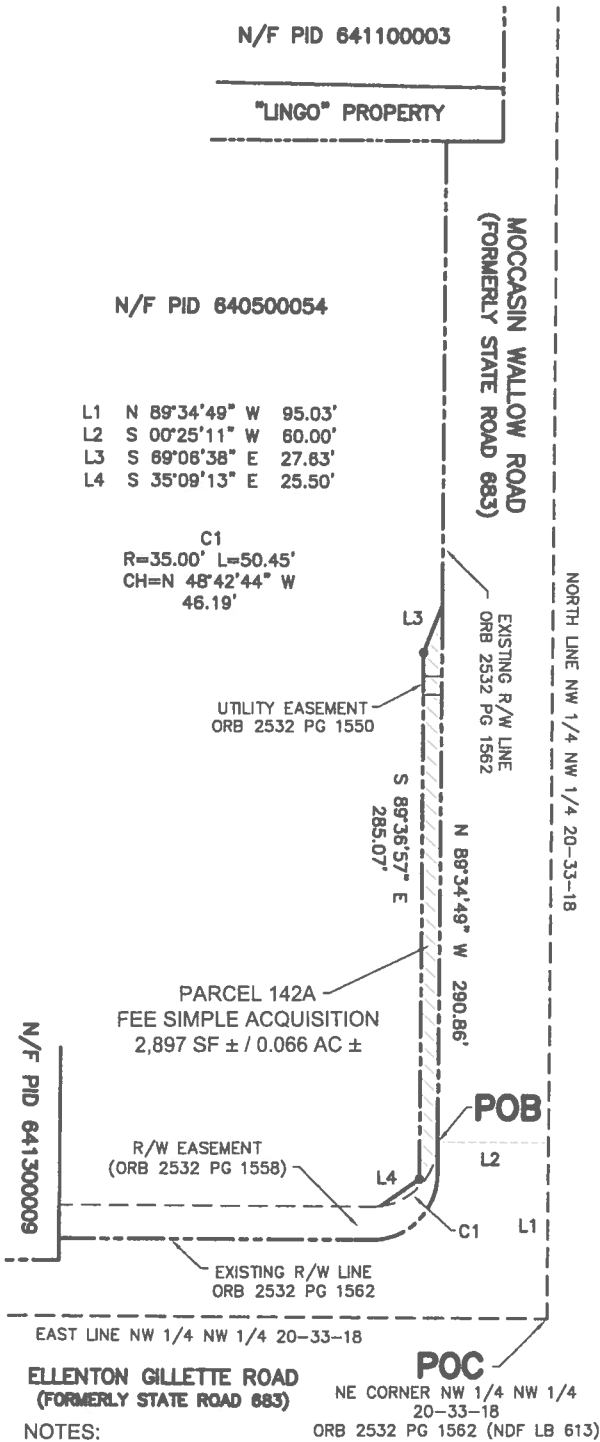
N/F PID 641100003

"LINGO" PROPERTY

MOCCASIN WALLOW ROAD
(FORMERLY STATE ROAD 683)

N/F PID 640500054

| | | |
|---|---|---|
| L1 | N 89°34'49" W | 95.03' |
| L2 | S 00°25'11" W | 60.00' |
| L3 | S 69°06'38" E | 27.63' |
| L4 | S 35°09'13" E | 25.50' |

C1
R=35.00' L=50.45'
CH=N 48°42'44" W
46.19'

L3

EXISTING R/W LINE
ORB 2532 PG 1562

NORTH LINE NW 1/4 NW 1/4 20-33-18

UTILITY EASEMENT
ORB 2532 PG 1550

S 89°36'57" E
285.07'

N 89°34'49" W 290.86'

PARCEL 142A
FEE SIMPLE ACQUISITION
2,897 SF ± / 0.066 AC ±

N/F PID 641300009

POB

R/W EASEMENT
(ORB 2532 PG 1558)

L4

L2

C1

L1

EXISTING R/W LINE
ORB 2532 PG 1562

EAST LINE NW 1/4 NW 1/4 20-33-18

ELLENTON GILLETTE ROAD
(FORMERLY STATE ROAD 683)

POC
NE CORNER NW 1/4 NW 1/4
20-33-18
ORB 2532 PG 1562 (NDF LB 613)

NOTES: